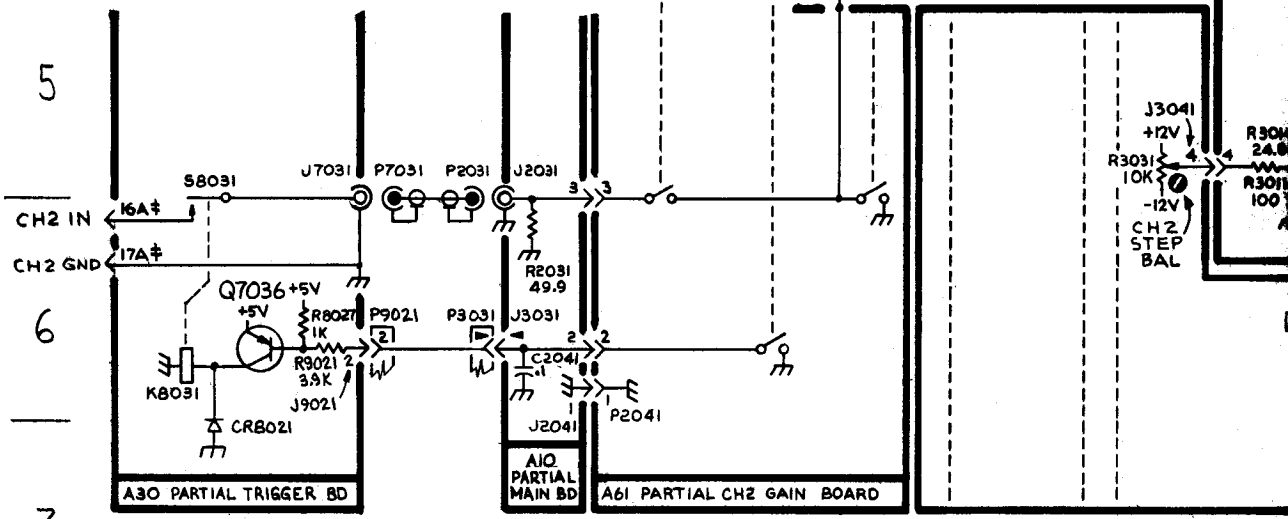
5

6

7

CH2 IN
16A
CH2 GND
17A
S8031
Q7036
+5V
+5V
R8027
1K
R9021
3.9K
2
J9021
K8031
CR8021
J7031
P7031
P2031
J2031
P9021
2
P3031
J3031
R2031
49.9
3
3
2
2
C2041
.1
1
1
P2041
J2041
A30 PARTIAL TRIGGER BD
A10 PARTIAL MAIN BD
A61 PARTIAL CH2 GAIN BOARD
J3041
+12V
R3031
10K
4
4
-12V
CH2
STEP
BAL
R301
24.
R301
100